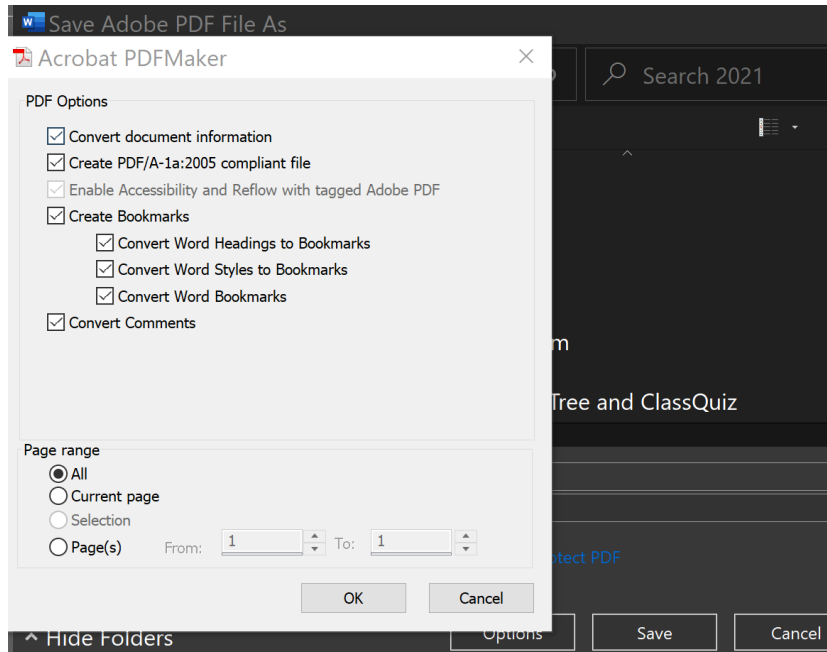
Save Adobe PDF File As

Search 2021

m

Tree and ClassQuiz

otect PDF

Hide Folders

Options

Save

Cancel

Acrobat PDFMaker

PDF Options

Convert document information

Create PDF/A-1a:2005 compliant file

Enable Accessibility and Reflow with tagged Adobe PDF

Create Bookmarks

Convert Word Headings to Bookmarks

Convert Word Styles to Bookmarks

Convert Word Bookmarks

Convert Comments

Page range

All

Current page

Selection

Page(s) From: 1 To: 1

OK

Cancel